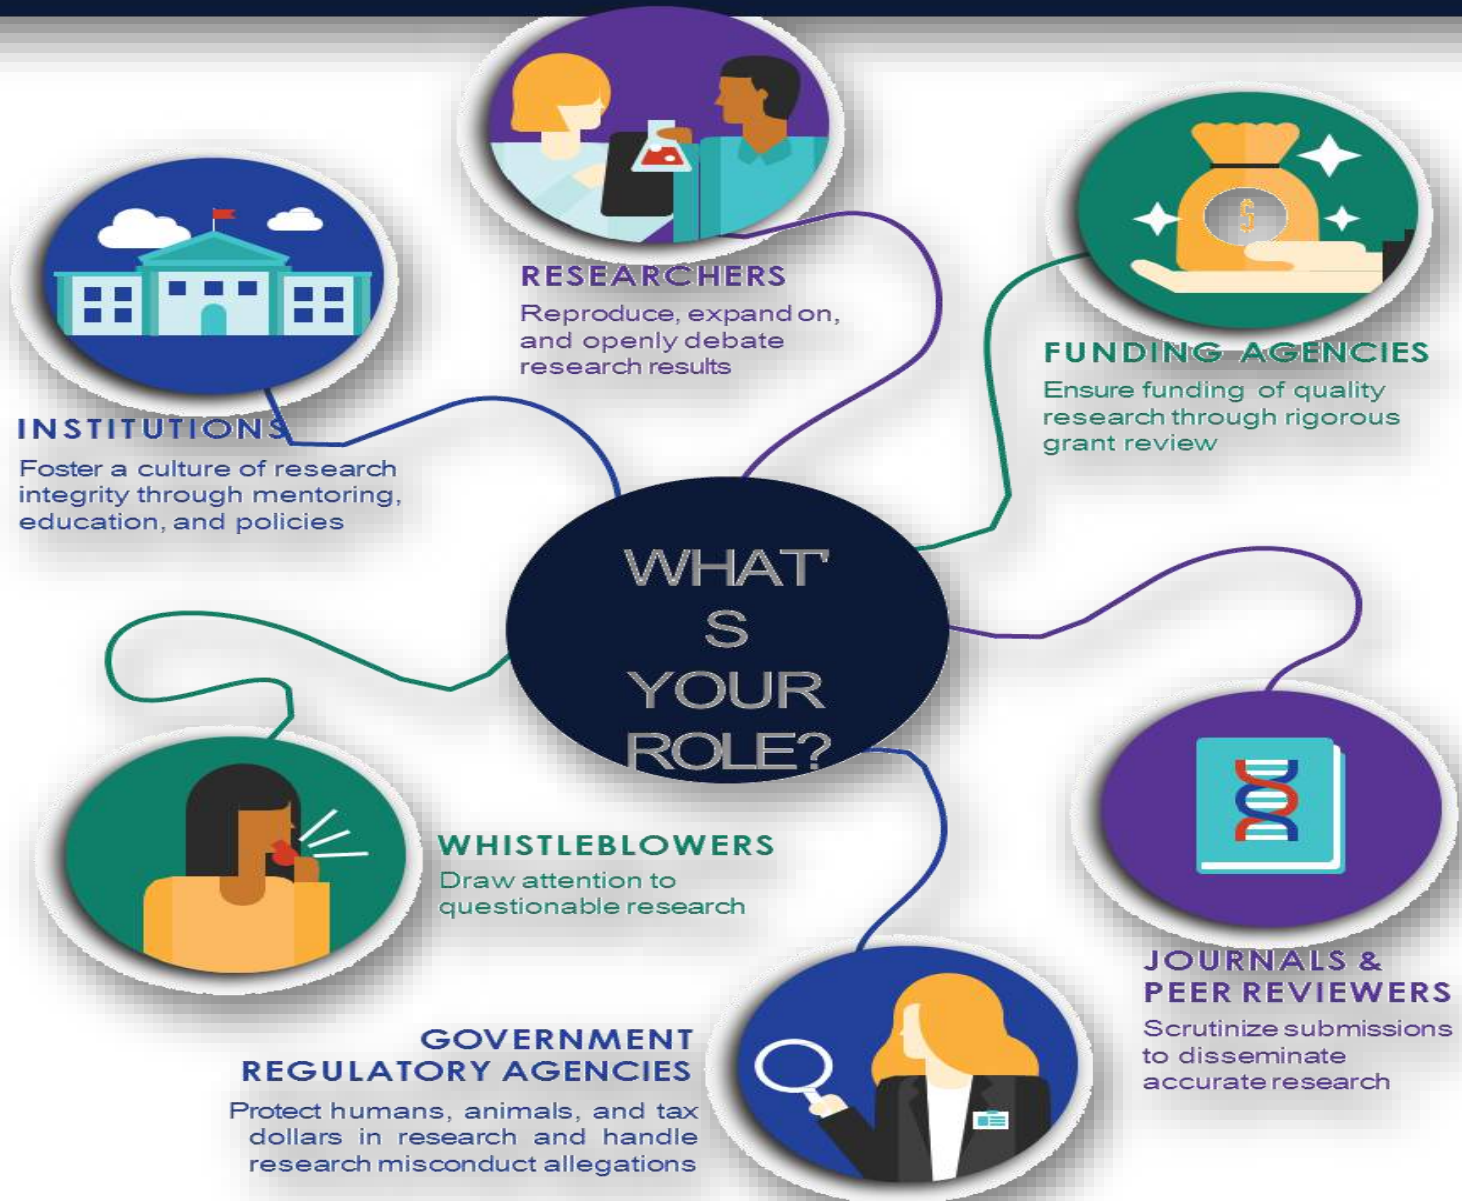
RESEARCHERS
Reproduce, expand on, and openly debate research results

INSTITUTIONS
Foster a culture of research integrity through mentoring, education, and policies

FUNDING AGENCIES
Ensure funding of quality research through rigorous grant review

WHAT'S YOUR ROLE?

WHISTLEBLOWERS
Draw attention to questionable research

JOURNALS & PEER REVIEWERS
Scrutinize submissions to disseminate accurate research

GOVERNMENT REGULATORY AGENCIES
Protect humans, animals, and tax dollars in research and handle research misconduct allegations